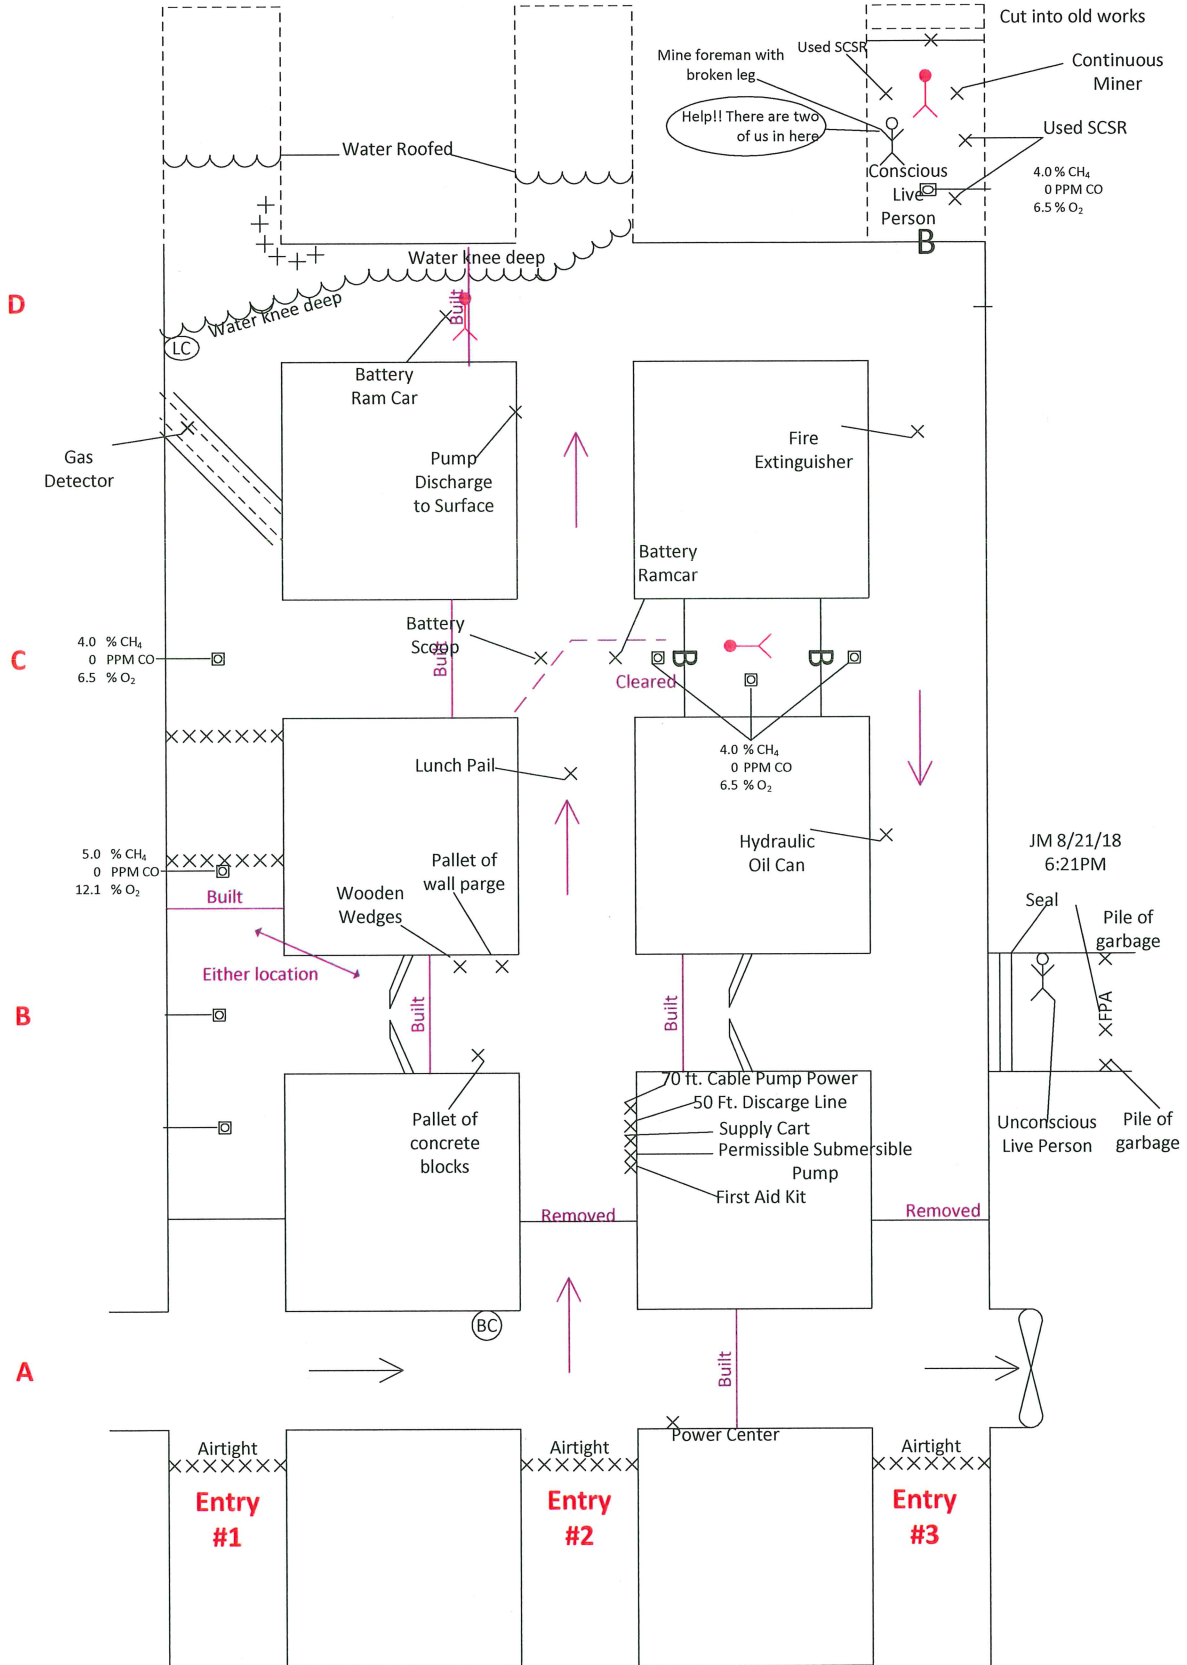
Cut into old works

Used SCSR

Mine foreman with broken leg

Continuous Miner

Help!! There are two of us in here

Used SCSR

Conscious Live Person

4.0 % $CH_4$
0 PPM CO
6.5 % $O_2$

B

Water Roofed

Water knee deep

D

Water knee deep

Built

LC

Battery Ram Car

Pump Discharge to Surface

Gas Detector

Fire Extinguisher

Battery Ramcar

Battery Scoop

C

4.0 % $CH_4$
0 PPM CO
6.5 % $O_2$

Built

Cleared

B

B

4.0 % $CH_4$
0 PPM CO
6.5 % $O_2$

Lunch Pail

Hydraulic Oil Can

JM 8/21/18
6:21PM

5.0 % $CH_4$
0 PPM CO
12.1 % $O_2$

Built

Pallet of wall parge

Wooden Wedges

Seal

Pile of garbage

Either location

B

Built

Built

FPA

Pallet of concrete blocks

70 ft. Cable Pump Power
50 Ft. Discarge Line
Supply Cart
Permissible Submersible Pump
First Aid Kit

Unconscious Live Person

Pile of garbage

Removed

Removed

BC

A

Built

Power Center

Airtight

Airtight

Airtight

Entry #1

Entry #2

Entry #3